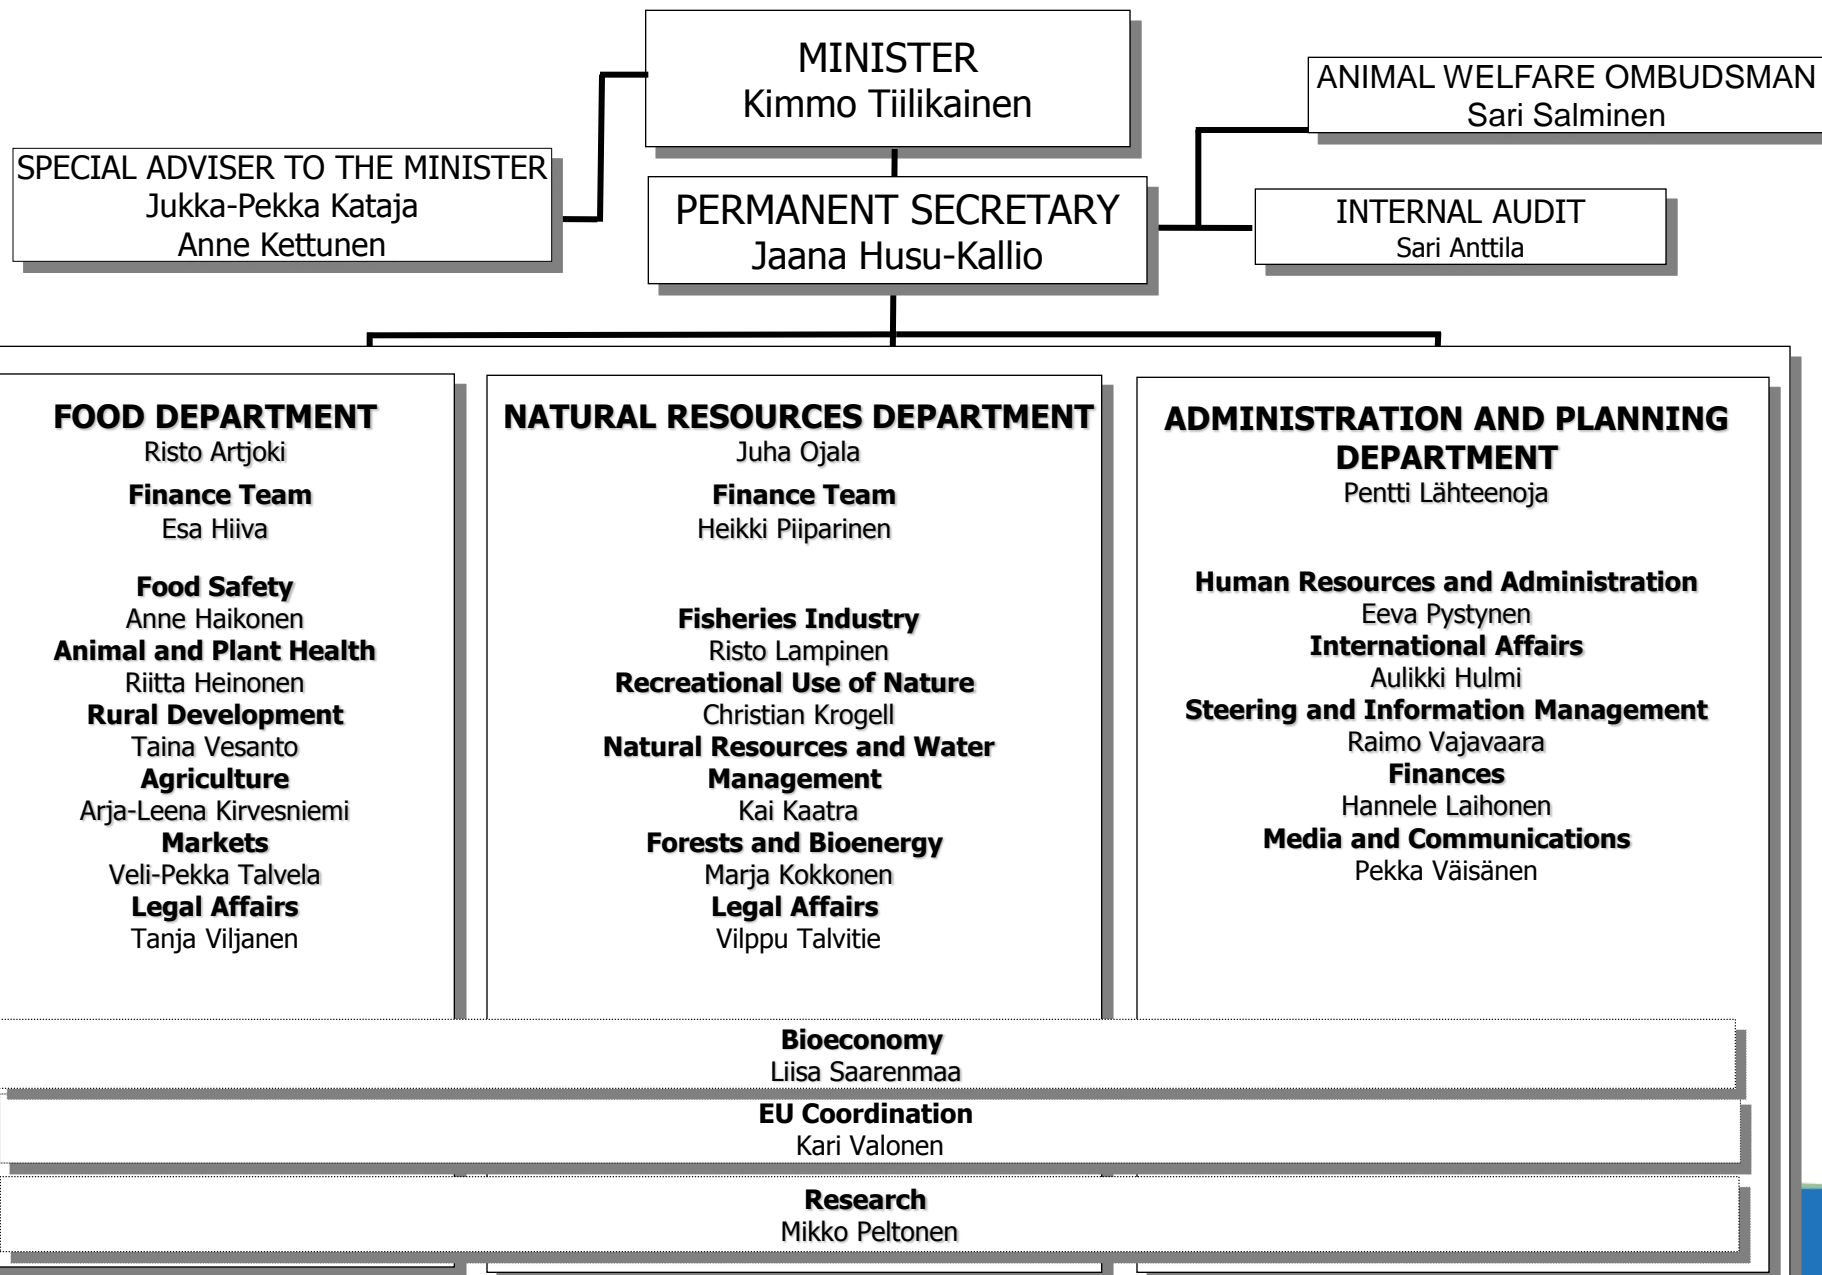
MINISTER
Kimmo Tiilikainen

ANIMAL WELFARE OMBUDSMAN
Sari Salminen

SPECIAL ADVISER TO THE MINISTER
Jukka-Pekka Kataja
Anne Kettunen

PERMANENT SECRETARY
Jaana Husu-Kallio

INTERNAL AUDIT
Sari Anttila

FOOD DEPARTMENT
Risto Artjoki
Finance Team
Esa Hiiva

Food Safety
Anne Haikonen
Animal and Plant Health
Riitta Heinonen
Rural Development
Taina Vesanto
Agriculture
Arja-Leena Kirvesniemi
Markets
Veli-Pekka Talvela
Legal Affairs
Tanja Viljanen

NATURAL RESOURCES DEPARTMENT
Juha Ojala
Finance Team
Heikki Piiparinen

Fisheries Industry
Risto Lampinen
Recreational Use of Nature
Christian Krogell
Natural Resources and Water Management
Kai Kaatra
Forests and Bioenergy
Marja Kokkonen
Legal Affairs
Vilppu Talvitie

ADMINISTRATION AND PLANNING DEPARTMENT
Pentti Lähteenoja

Human Resources and Administration
Eeva Pystynen
International Affairs
Aulikki Hulmi
Steering and Information Management
Raimo Vajavaara
Finances
Hannele Laihonen
Media and Communications
Pekka Väisänen

Bioeconomy
Liisa Saarenmaa

EU Coordination
Kari Valonen

Research
Mikko Peltonen